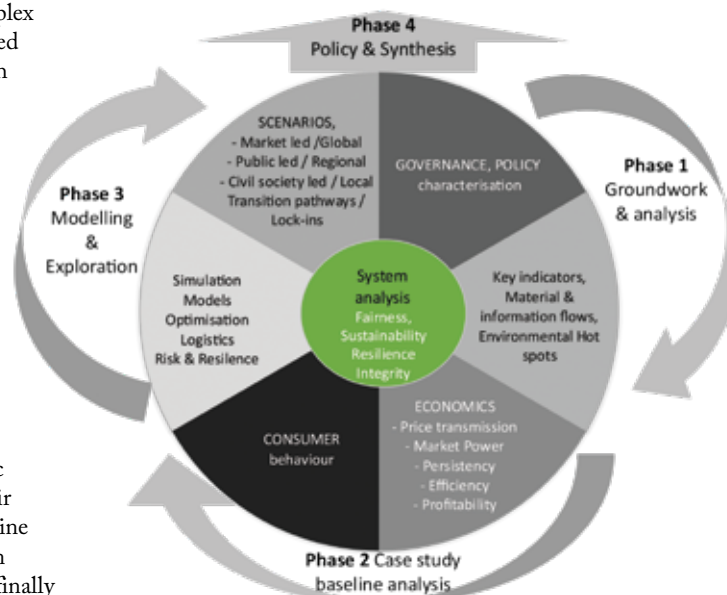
plex
ed
n

Phase 4
Policy & Synthesis

SCENARIOS,
- Market led /Global
- Public led / Regional
- Civil society led / Local
Transition pathways / Lock-ins

GOVERNANCE, POLICY characterisation

Phase 1
Groundwork & analysis

Phase 3
Modelling & Exploration

Simulation
Models
Optimisation
Logistics
Risk & Resilence

System analysis
Fairness,
Sustainability
Resilience
Integrity

Key indicators,
Material & information flows,
Environmental Hot spots

CONSUMER behaviour

ECONOMICS
- Price transmission
- Market Power
- Persistency
- Efficiency
- Profitability

Phase 2 Case study baseline analysis

c
ir
ine
n
finally